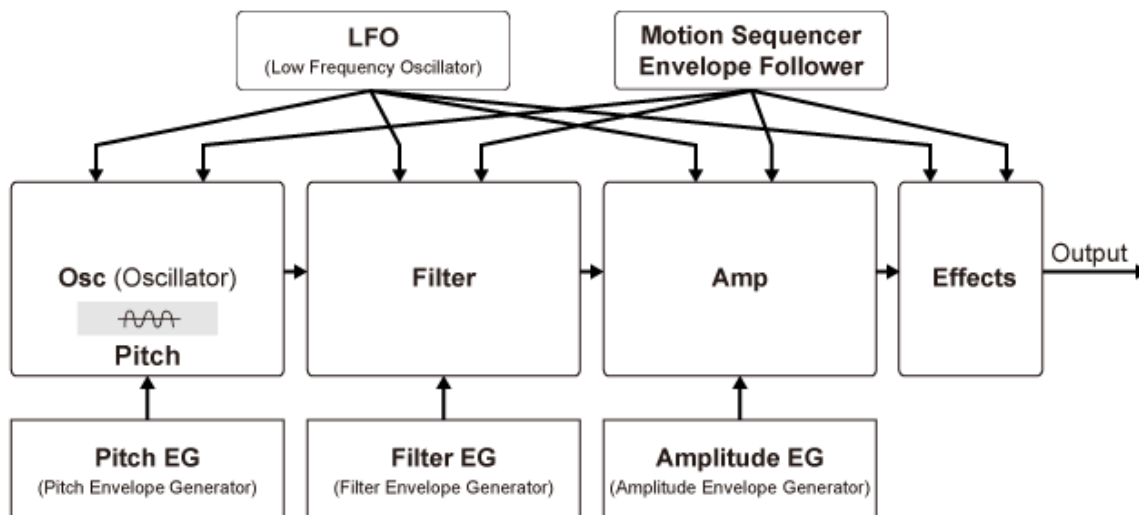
LFO
(Low Frequency Oscillator)

Motion Sequencer
Envelope Follower

Osc (Oscillator)

Pitch

Filter

Amp

Effects

Output

Pitch EG
(Pitch Envelope Generator)

Filter EG
(Filter Envelope Generator)

Amplitude EG
(Amplitude Envelope Generator)